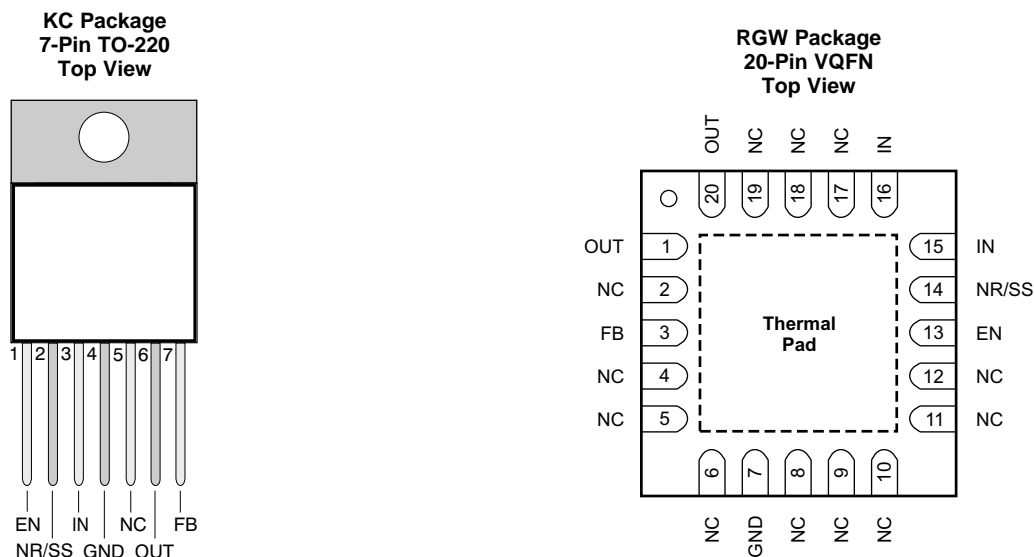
KC Package
7-Pin TO-220
Top View

1 2 3 4 5 6 7

EN IN NC FB
NR/SS GND OUT

RGW Package
20-Pin VQFN
Top View

OUT NC NC NC IN

20 19 18 17 16

OUT 1
NC 2
FB 3
NC 4
NC 5

Thermal Pad

15 IN
14 NR/SS
13 EN
12 NC
11 NC

6 7 8 9 10

NC GND NC NC NC